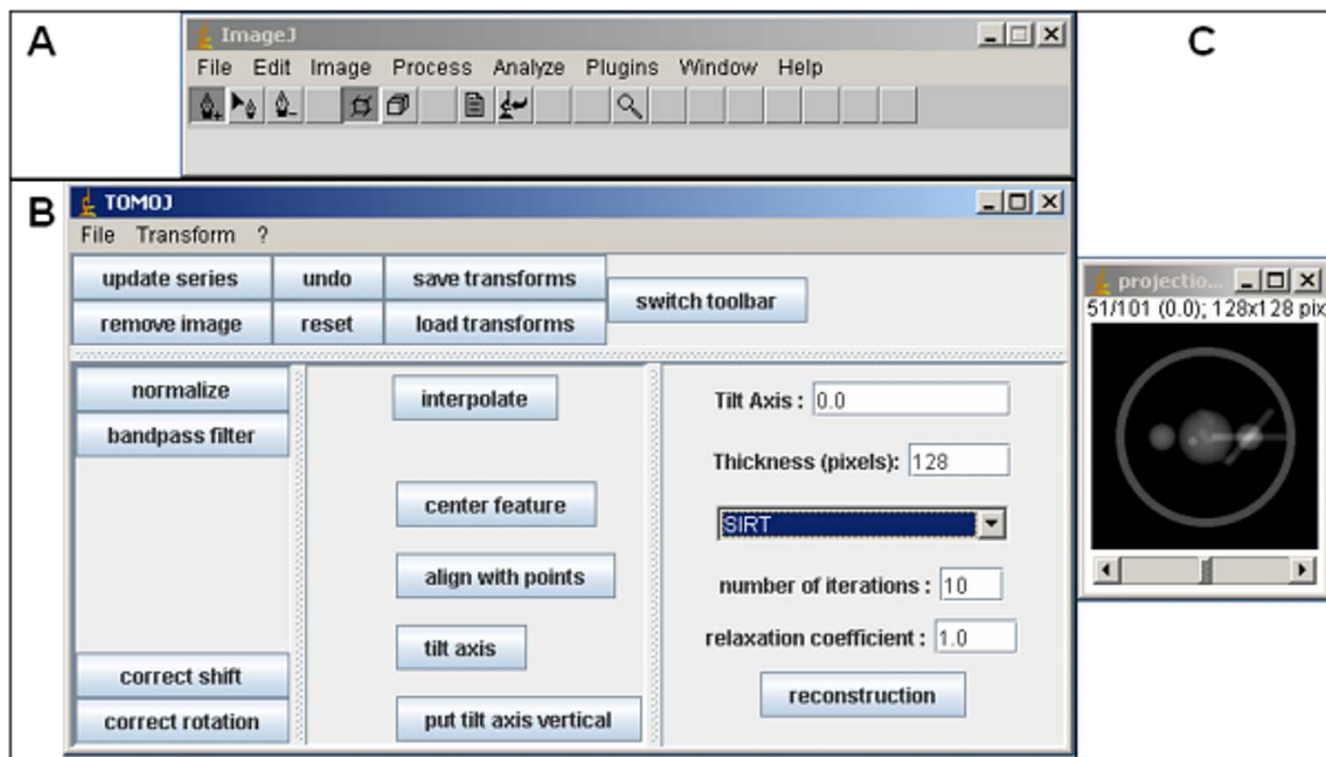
A

ImageJ

File Edit Image Process Analyze Plugins Window Help

C

B

TOMOJ

File Transform ?

update series
undo
save transforms
switch toolbar
remove image
reset
load transforms

normalize
bandpass filter

correct shift
correct rotation

interpolate

center feature

align with points

tilt axis

put tilt axis vertical

Tilt Axis : 0.0

Thickness (pixels): 128

SIRT

number of iterations : 10

relaxation coefficient : 1.0

reconstruction

projectio...
51/101 (0.0); 128x128 pix